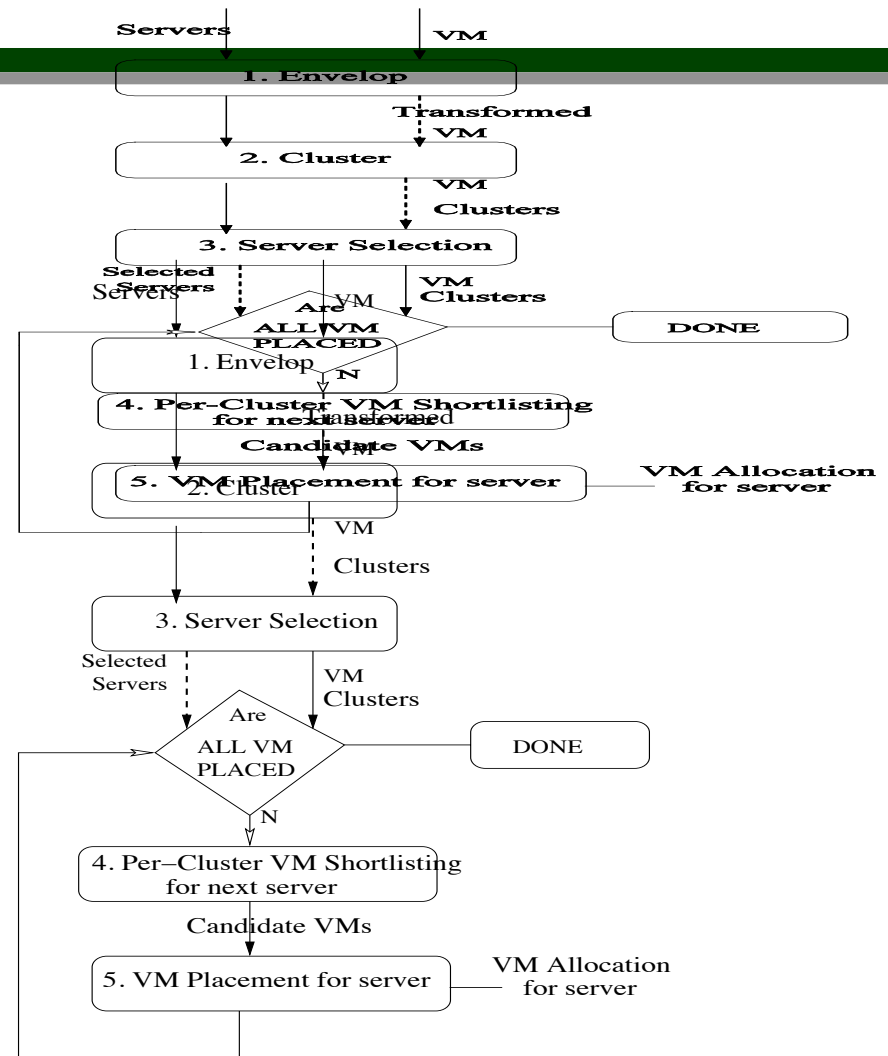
Servers

VM

1. Envelop

Transformed VM

2. Cluster

VM Clusters

3. Server Selection

Selected Servers

VM Clusters

Are ALL VM PLACED

DONE

N

4. Per–Cluster VM Shortlisting for next server

Candidate VMs

5. VM Placement for server

VM Allocation for server

Servers

VM

1. Envelop

Transformed VM

2. Cluster

VM

Clusters

3. Server Selection

Selected Servers

VM Clusters

Are ALL VM PLACED

DONE

N

4. Per–Cluster VM Shortlisting for next server

Candidate VMs

5. VM Placement for server

VM Allocation for server